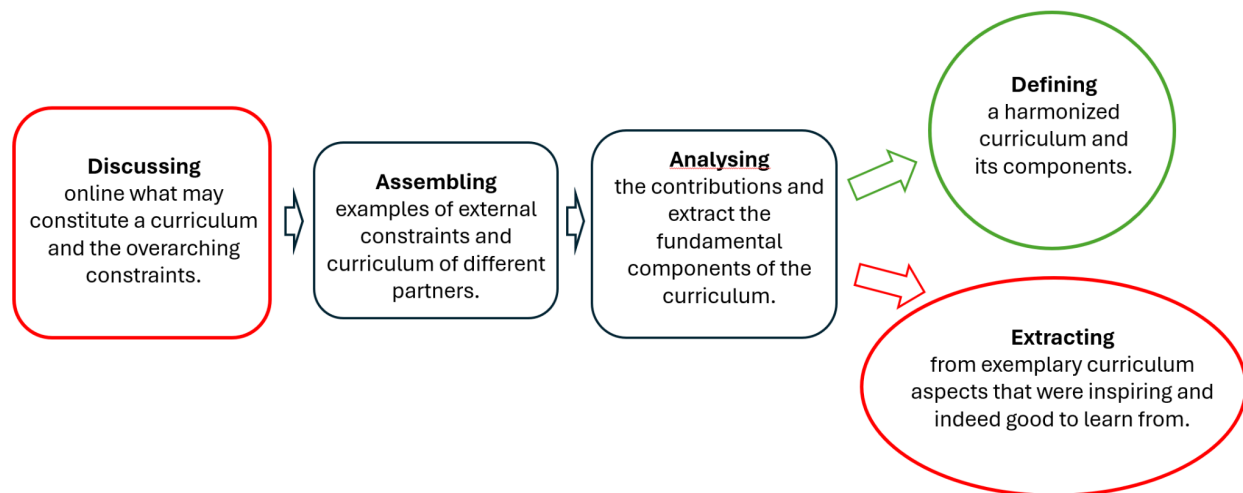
**Discussing**
online what may constitute a curriculum and the overarching constraints.

**Assembling**
examples of external constraints and curriculum of different partners.

**Analysing**
the contributions and extract the fundamental components of the curriculum.

**Defining**
a harmonized curriculum and its components.

**Extracting**
from exemplary curriculum aspects that were inspiring and indeed good to learn from.